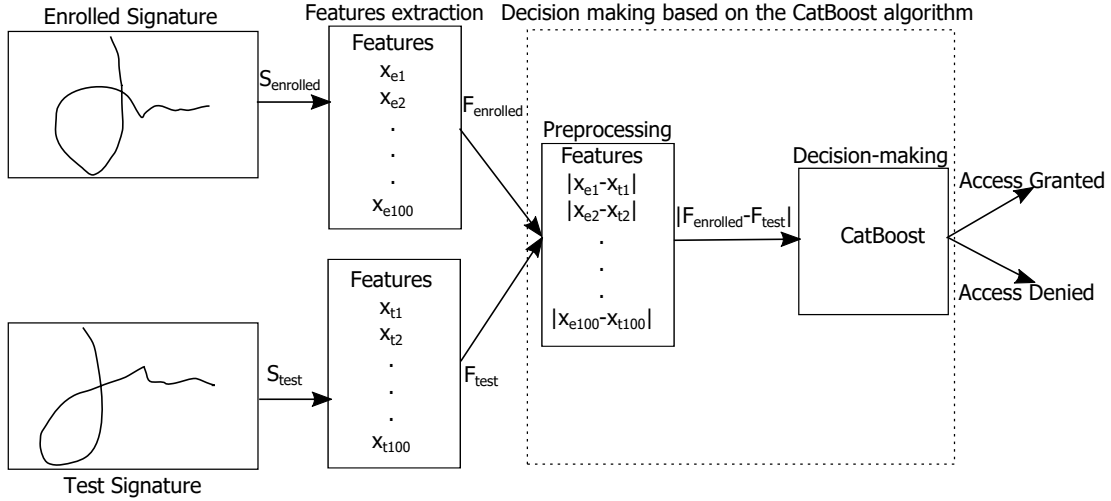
Enrolled Signature

Features extraction

Decision making based on the CatBoost algorithm

$S_{enrolled}$

Features
$x_{e1}$
$x_{e2}$
.
.
.
$x_{e100}$

$F_{enrolled}$

Preprocessing

Features
$|x_{e1}-x_{t1}|$
$|x_{e2}-x_{t2}|$
.
.
.
$|x_{e100}-x_{t100}|$

$|F_{enrolled}-F_{test}|$

Decision-making

CatBoost

Access Granted

Access Denied

Features
$x_{t1}$
$x_{t2}$
.
.
.
$x_{t100}$

$S_{test}$

$F_{test}$

Test Signature